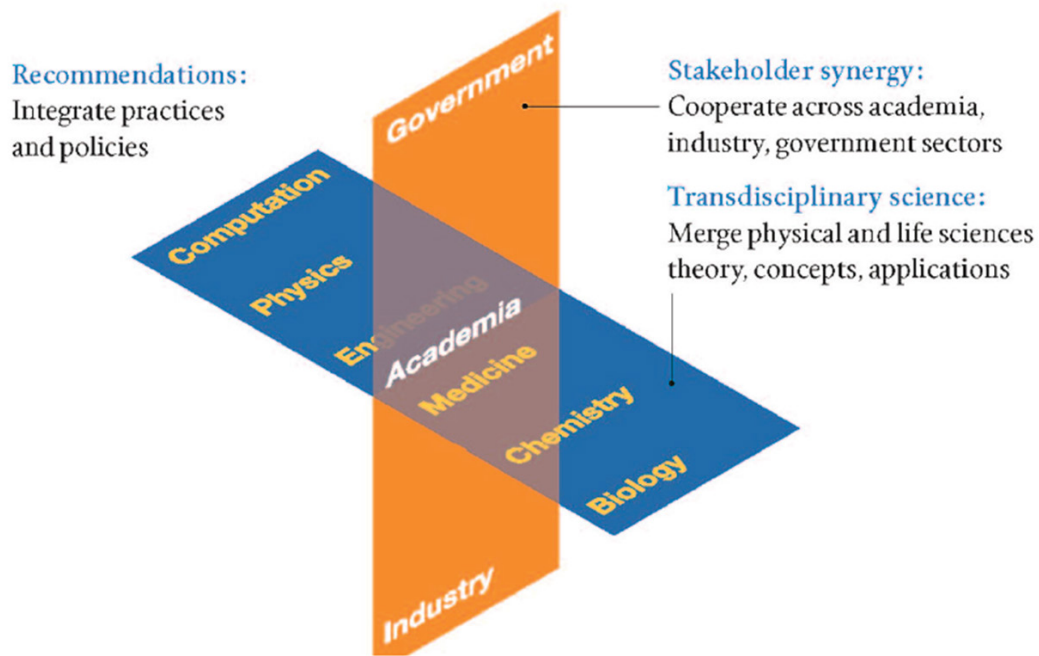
Recommendations:
Integrate practices and policies

Stakeholder synergy:
Cooperate across academia, industry, government sectors

Transdisciplinary science:
Merge physical and life sciences theory, concepts, applications

Government

Computation

Physics

Engineering

Academia

Medicine

Chemistry

Biology

Industry